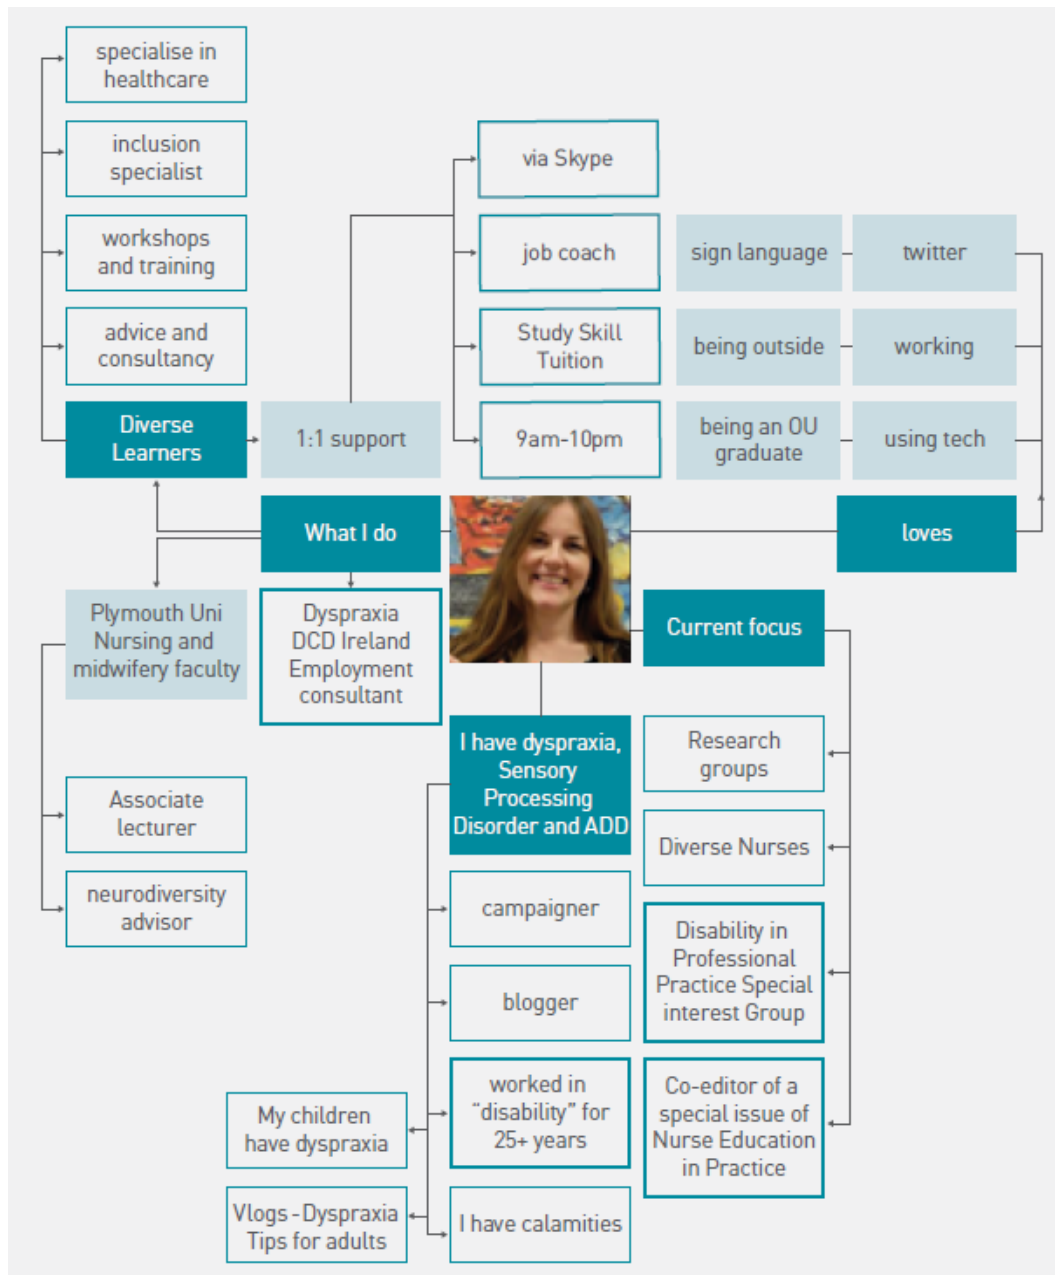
specialise in healthcare

inclusion specialist

workshops and training

advice and consultancy

Diverse Learners

1:1 support

via Skype

job coach

Study Skill Tuition

9am-10pm

sign language

twitter

being outside

working

being an OU graduate

using tech

What I do

loves

Plymouth Uni Nursing and midwifery faculty

Dyspraxia DCD Ireland Employment consultant

Current focus

I have dyspraxia, Sensory Processing Disorder and ADD

Research groups

Diverse Nurses

Associate lecturer

neurodiversity advisor

campaigner

blogger

Disability in Professional Practice Special interest Group

worked in "disability" for 25+ years

Co-editor of a special issue of Nurse Education in Practice

My children have dyspraxia

Vlogs - Dyspraxia Tips for adults

I have calamities